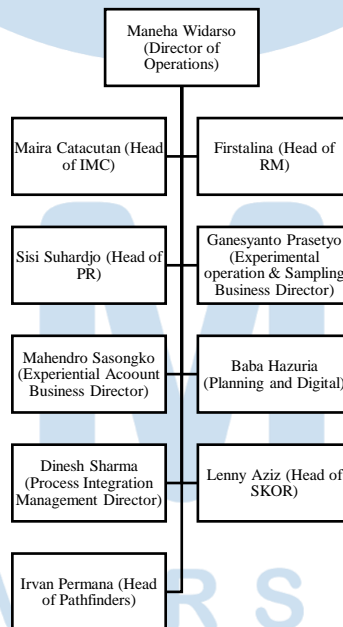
Maneha Widarso (Director of Operations)

Maira Catacutan (Head of IMC)

Firstalina (Head of RM)

Sisi Suhardjo (Head of PR)

Ganesyanto Prasetyo (Experimental operation & Sampling Business Director)

Mahendro Sasongko (Experiential Acoount Business Director)

Baba Hazuria (Planning and Digital)

Dinesh Sharma (Process Integration Management Director)

Lenny Aziz (Head of SKOR)

Irvan Permana (Head of Pathfinders)